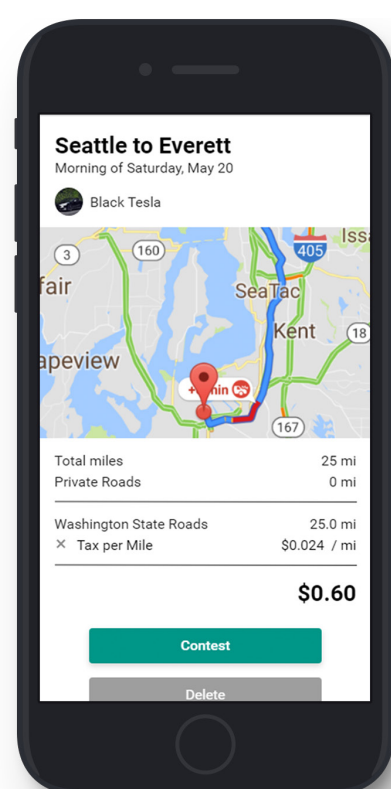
Seattle to Everett
Morning of Saturday, May 20

Black Tesla

3
160
405
Issa
fair
SeaTac
Kent
18
apeview
+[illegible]min
167

Total miles 25 mi
Private Roads 0 mi

Washington State Roads 25.0 mi
× Tax per Mile $0.024 / mi

$0.60

Contest

Delete